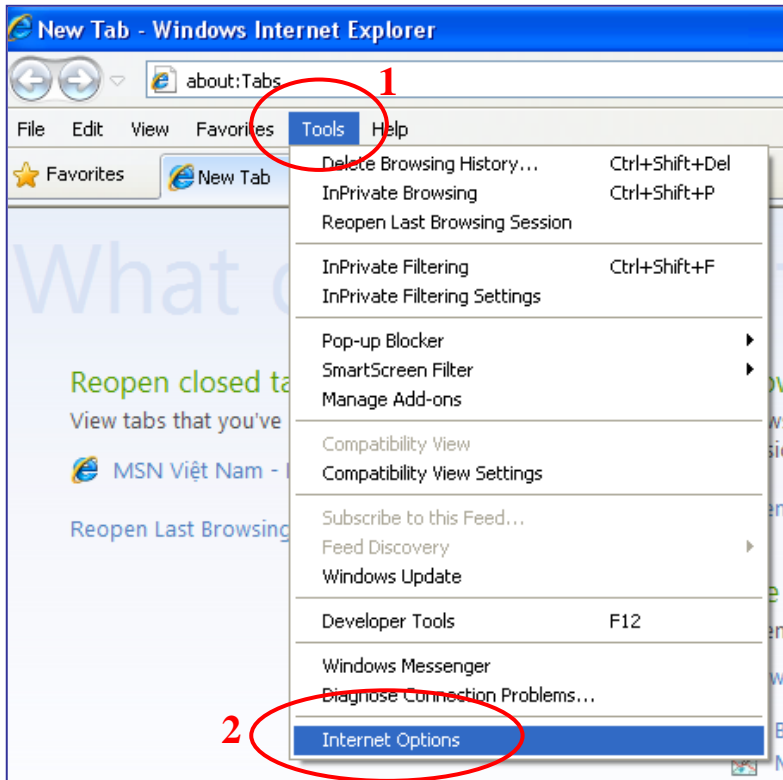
New Tab - Windows Internet Explorer

about:Tabs

1

File Edit View Favorites Tools Help

Favorites New Tab

What o

Reopen closed ta

View tabs that you've

MSN Việt Nam -

Reopen Last Browsing

| | |
|---|---|
| Delete Browsing History... | Ctrl+Shift+Del |
| InPrivate Browsing | Ctrl+Shift+P |
| Reopen Last Browsing Session | |
| InPrivate Filtering | Ctrl+Shift+F |
| InPrivate Filtering Settings | |
| Pop-up Blocker | |
| SmartScreen Filter | |
| Manage Add-ons | |
| Compatibility View | |
| Compatibility View Settings | |
| Subscribe to this Feed... | |
| Feed Discovery | |
| Windows Update | |
| Developer Tools | F12 |
| Windows Messenger | |
| Diagnose Connection Problems... | |
| Internet Options | |

2